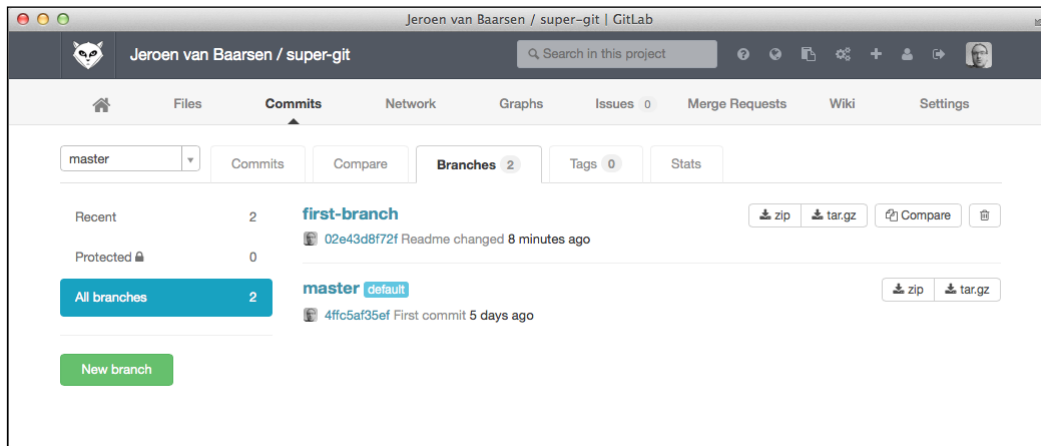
Jeroen van Baarsen / super-git | GitLab

Jeroen van Baarsen / super-git

Search in this project

Files Commits Network Graphs Issues 0 Merge Requests Wiki Settings

master

Commits Compare Branches 2 Tags 0 Stats

Recent 2

Protected 0

All branches 2

New branch

first-branch

02e43d8f72f Readme changed 8 minutes ago

zip tar.gz Compare

master default

4ffc5af35ef First commit 5 days ago

zip tar.gz